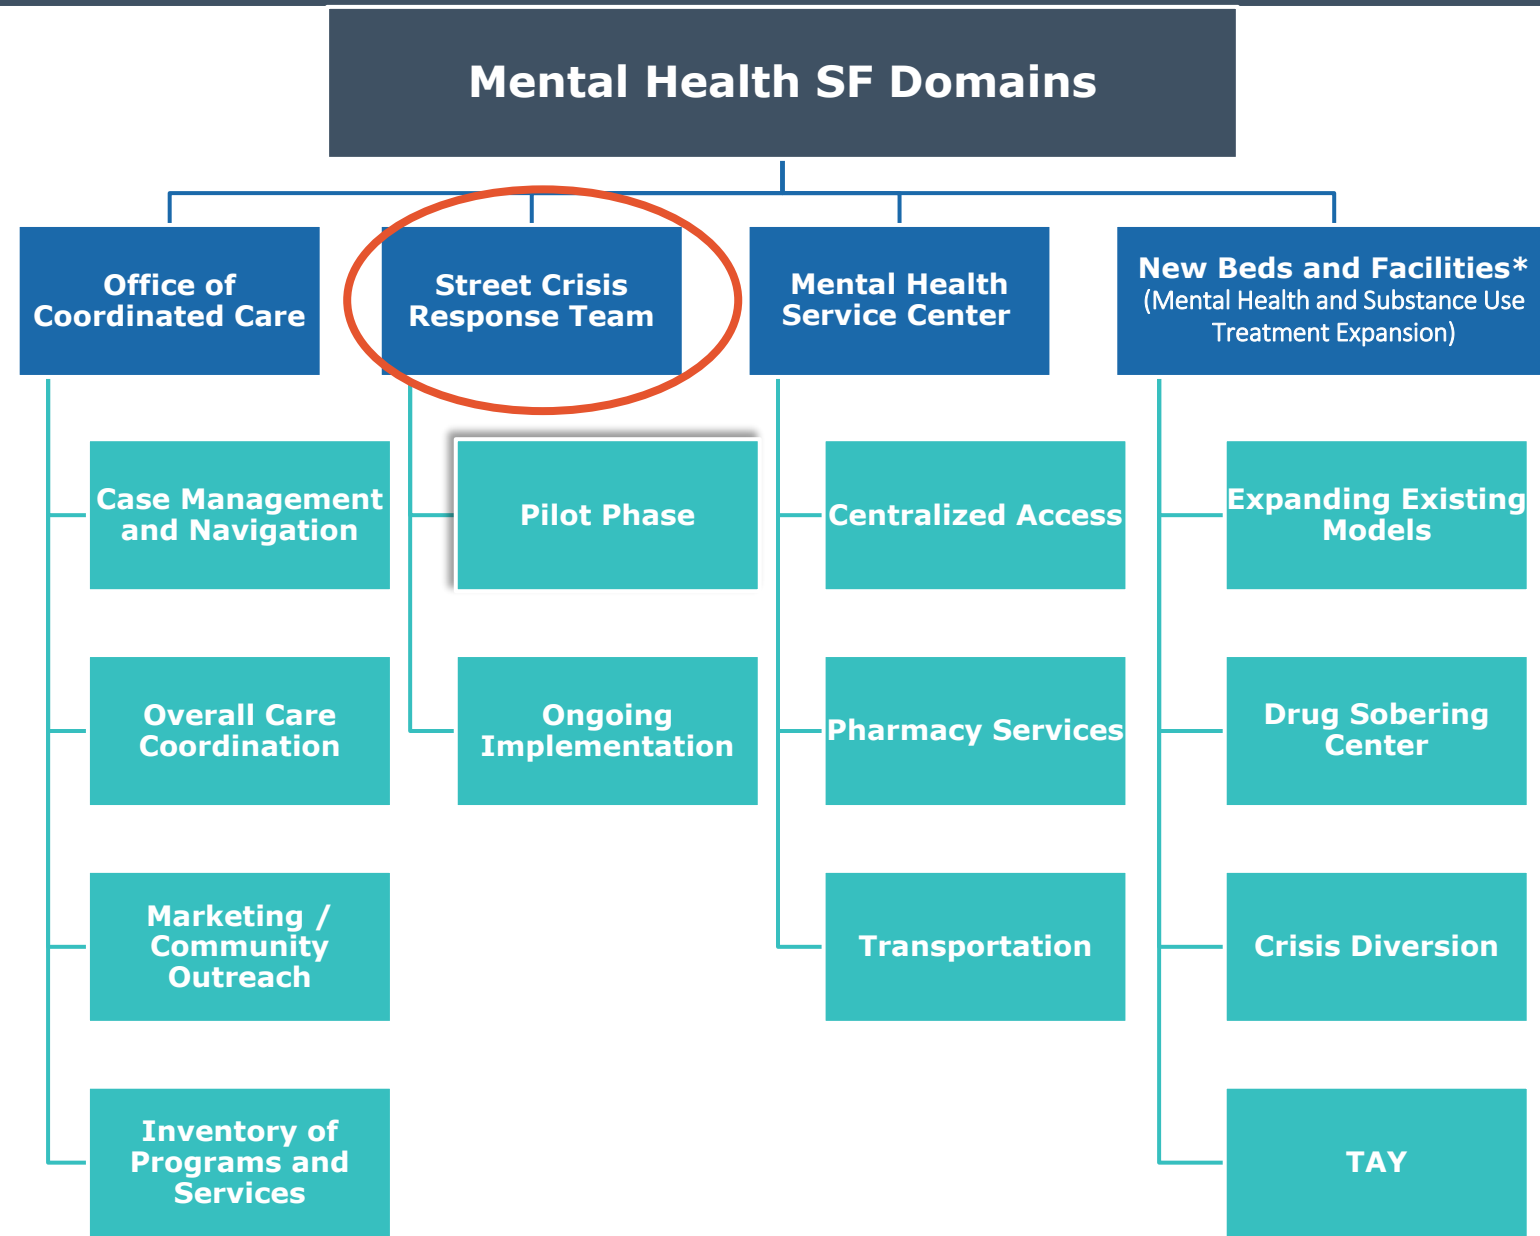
Mental Health SF Domains

Office of Coordinated Care

Case Management and Navigation

Overall Care Coordination

Marketing / Community Outreach

Inventory of Programs and Services

Street Crisis Response Team

Pilot Phase

Ongoing Implementation

Mental Health Service Center

Centralized Access

Pharmacy Services

Transportation

New Beds and Facilities* (Mental Health and Substance Use Treatment Expansion)

Expanding Existing Models

Drug Sobering Center

Crisis Diversion

TAY